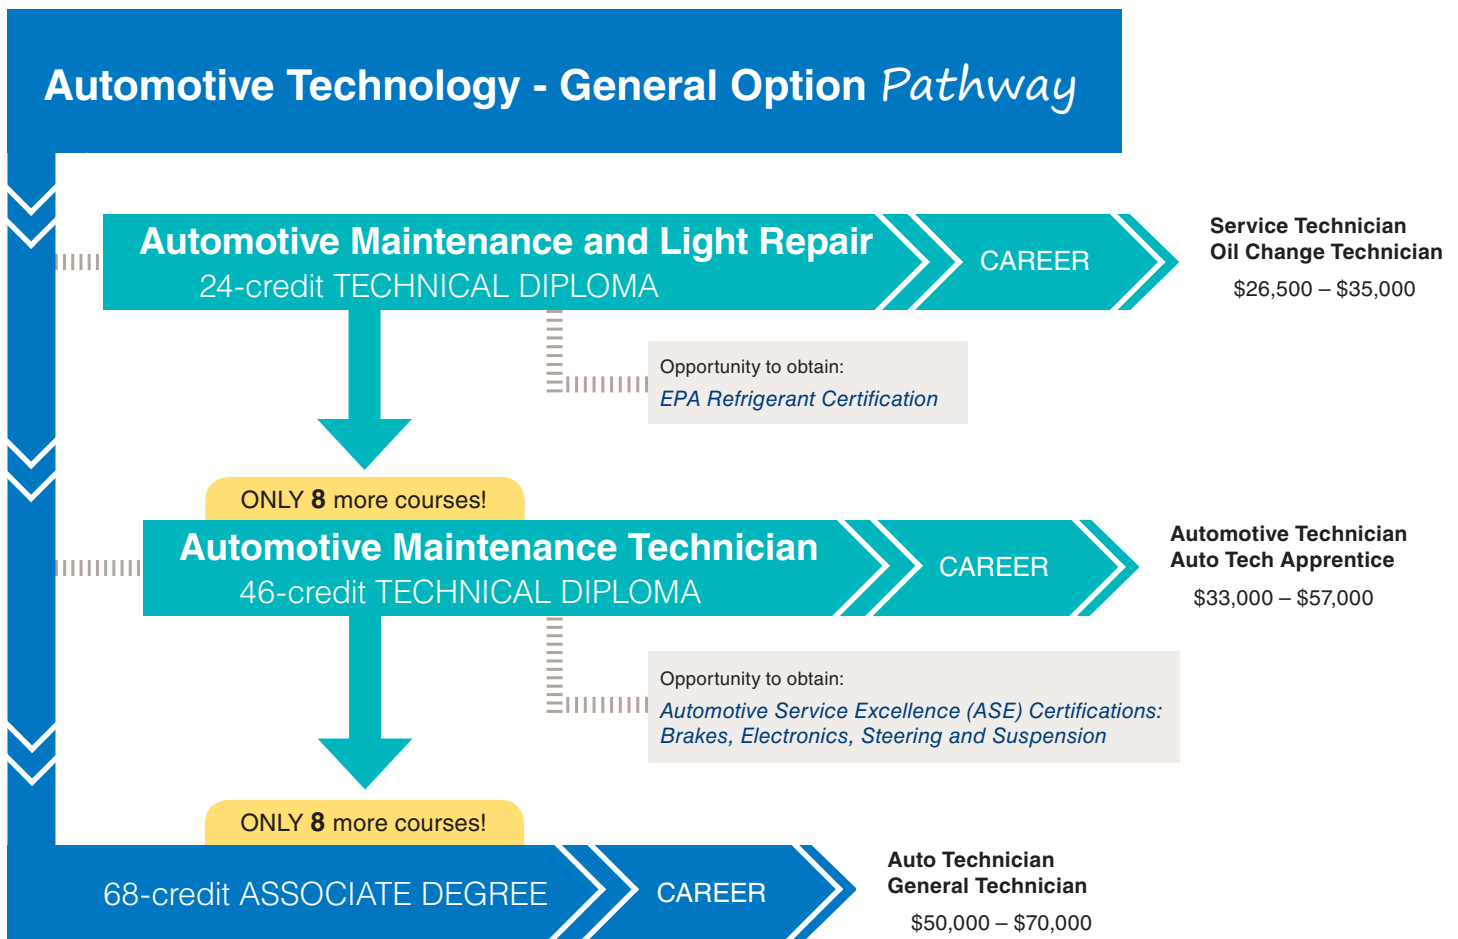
Automotive Technology - General Option Pathway

Automotive Maintenance and Light Repair
24-credit TECHNICAL DIPLOMA

CAREER

Service Technician
Oil Change Technician
$26,500 – $35,000

Opportunity to obtain:
EPA Refrigerant Certification

ONLY 8 more courses!

Automotive Maintenance Technician
46-credit TECHNICAL DIPLOMA

CAREER

Automotive Technician
Auto Tech Apprentice
$33,000 – $57,000

Opportunity to obtain:
Automotive Service Excellence (ASE) Certifications: Brakes, Electronics, Steering and Suspension

ONLY 8 more courses!

68-credit ASSOCIATE DEGREE

CAREER

Auto Technician
General Technician
$50,000 – $70,000